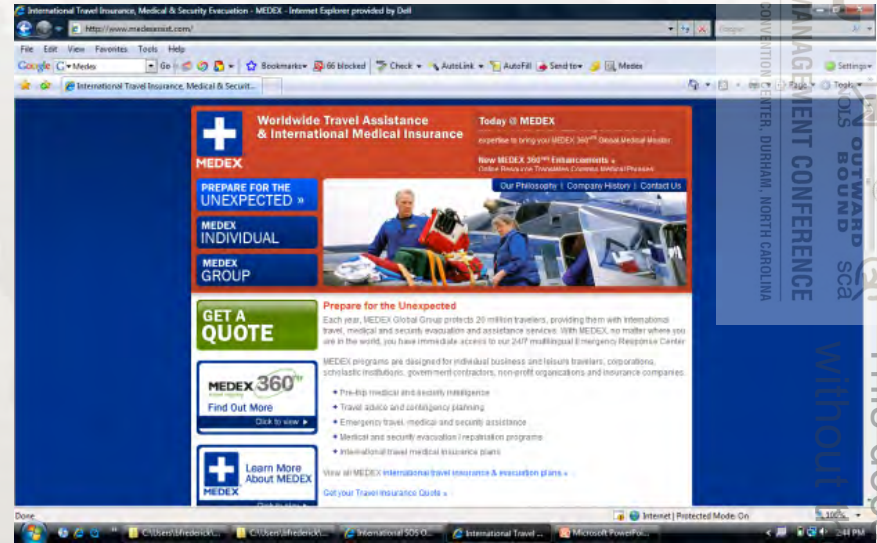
International Travel Insurance, Medical & Security Evacuation - MEDEX - Internet Explorer provided by Dell

http://www.medexassist.com/

File Edit View Favorites Tools Help

Google Medex Go Bookmarks 66 blocked Check AutoLink AutoFill Send to Medex Settings

International Travel Insurance, Medical & Securit...

Page Tools

MANAGEMENT CONFERENCE
CONVENTION CENTER, DURHAM, NORTH CAROLINA
OUTWARD BOUND
SCHOOLS
without

MEDEX

Worldwide Travel Assistance & International Medical Insurance

Today @ MEDEX

expertise to bring you MEDEX 360° Global Medical Monitor

New MEDEX 360° Enhancements »

Online Resource Translation Common Medical Phrases

Our Philosophy | Company History | Contact Us

PREPARE FOR THE UNEXPECTED »

MEDEX INDIVIDUAL

MEDEX GROUP

GET A QUOTE

MEDEX 360°

Find Out More

Click to view

Learn More About MEDEX

MEDEX

Prepare for the Unexpected

Each year, MEDEX Global Group protects 20 million travelers, providing them with international travel, medical and security evacuation and assistance services. With MEDEX, no matter where you are in the world, you have immediate access to our 24/7 multilingual Emergency Response Center.

MEDEX programs are designed for individual business and leisure travelers, corporations, scholastic institutions, government contractors, non-profit organizations and insurance companies.

Pre-trip medical and security intelligence

Travel advice and contingency planning

Emergency travel, medical and security assistance

Medical and security evacuation / repatriation programs

International travel medical insurance plans

View all MEDEX international travel insurance & evacuation plans »

Get your Travel Insurance Quote »

Done

Internet | Protected Mode: On

100%

C:\Users\frederick\... C:\Users\frederick\... International SOS O... International Travel ... Microsoft PowerPoi...

2:44 PM